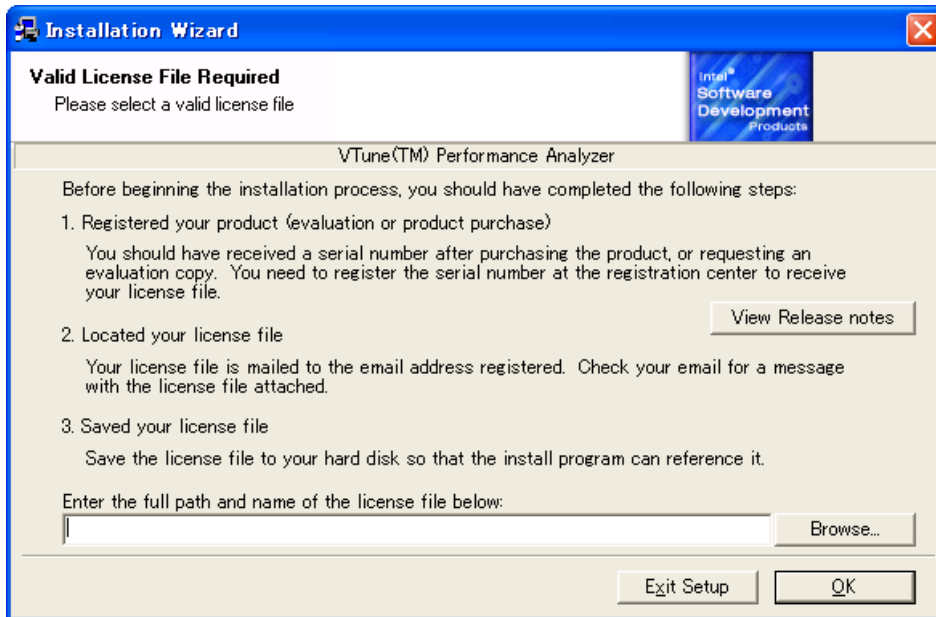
Installation Wizard

Valid License File Required
Please select a valid license file

Intel® Software Development Products

VTune(TM) Performance Analyzer

Before beginning the installation process, you should have completed the following steps:

1. Registered your product (evaluation or product purchase)

You should have received a serial number after purchasing the product, or requesting an evaluation copy. You need to register the serial number at the registration center to receive your license file.

View Release notes

2. Located your license file

Your license file is mailed to the email address registered. Check your email for a message with the license file attached.

3. Saved your license file

Save the license file to your hard disk so that the install program can reference it.

Enter the full path and name of the license file below:

Browse...

Exit Setup

OK